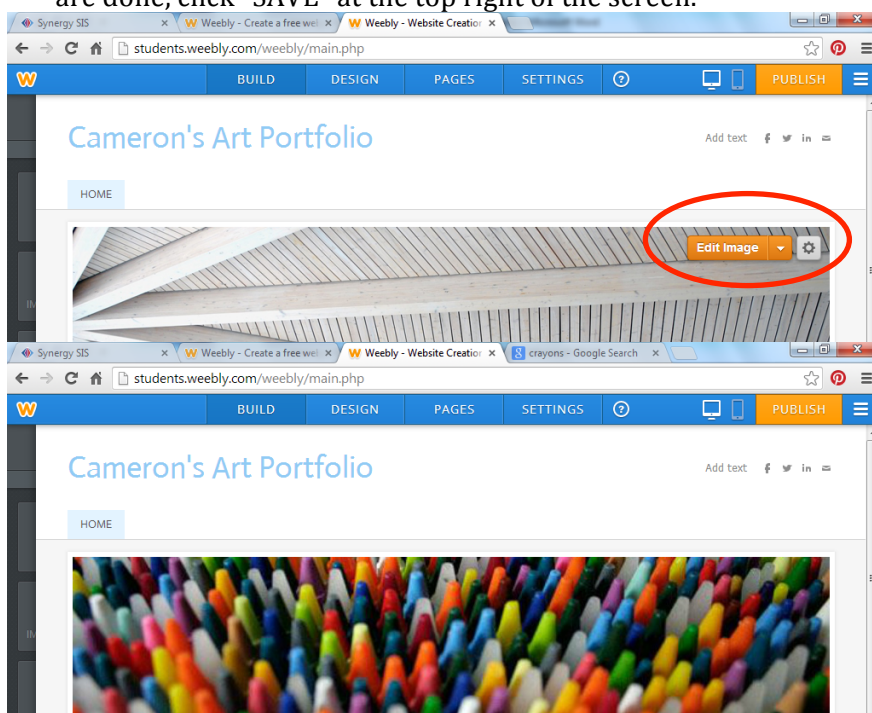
are done, click "SAVE" at the top right of the screen.

Synergy SIS
Weebly - Create a free we
Weebly - Website Creation

students.weebly.com/weebly/main.php

BUILD
DESIGN
PAGES
SETTINGS
?
PUBLISH

Cameron's Art Portfolio
Add text

HOME

Edit Image

Synergy SIS
Weebly - Create a free we
Weebly - Website Creation
crayons - Google Search

students.weebly.com/weebly/main.php

BUILD
DESIGN
PAGES
SETTINGS
?
PUBLISH

Cameron's Art Portfolio
Add text

HOME